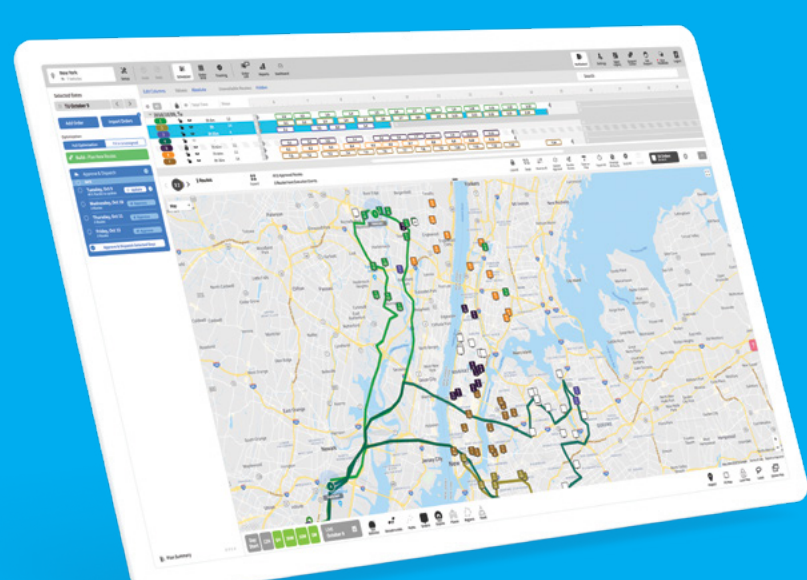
New York

Selected Dates

Tu October 9

Add Order

Import Orders

Optimization

Build / Plan Next Routes

Approve & Dispatch

Tuesday, Oct 9

Wednesday, Oct 10

Thursday, Oct 11

Friday, Oct 12

Approve & Dispatch Selected Days

Edit Columns

Routes

Unassigned

Tracking

Reports

Settings

Search

3 Routes

Map

Plan Summary

Newark

Jersey City